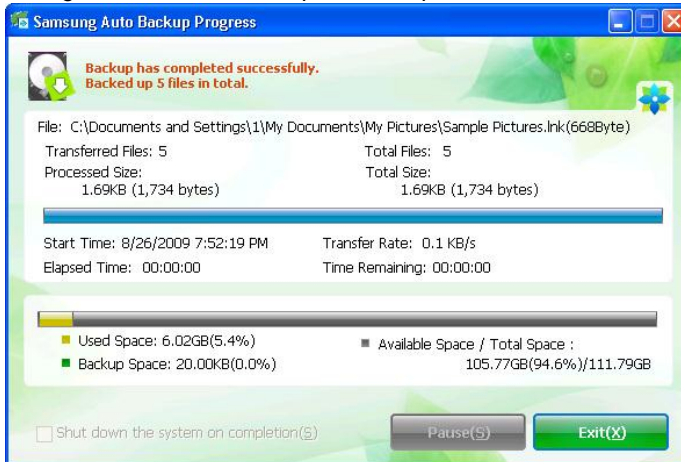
Samsung Auto Backup Progress

Backup has completed successfully.
Backed up 5 files in total.

File: C:\Documents and Settings\1\My Documents\My Pictures\Sample Pictures.lnk(668Byte)

Transferred Files: 5

Total Files: 5

Processed Size:
1.69KB (1,734 bytes)

Total Size:
1.69KB (1,734 bytes)

Start Time: 8/26/2009 7:52:19 PM

Transfer Rate: 0.1 KB/s

Elapsed Time: 00:00:00

Time Remaining: 00:00:00

Used Space: 6.02GB(5.4%)

Backup Space: 20.00KB(0.0%)

Available Space / Total Space :
105.77GB(94.6%)/111.79GB

Shut down the system on completion(S)

Pause(S)

Exit(X)